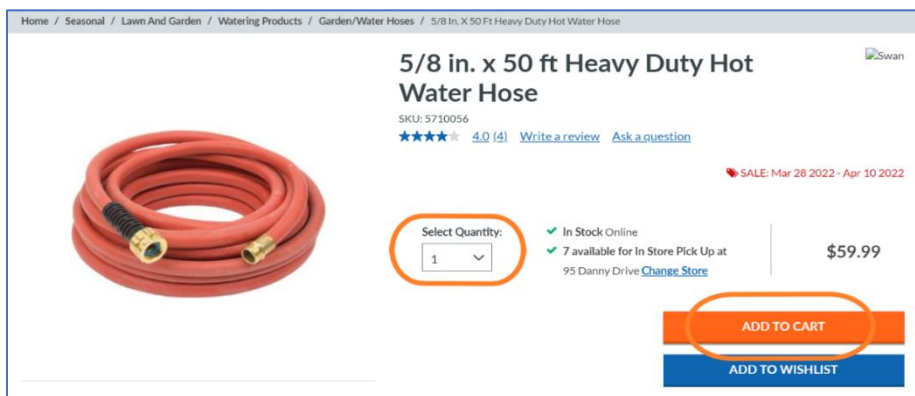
Home / Seasonal / Lawn And Garden / Watering Products / Garden/Water Hoses / 5/8 In. X 50 Ft Heavy Duty Hot Water Hose

5/8 in. x 50 ft Heavy Duty Hot Water Hose

Swan

SKU: 5710056

4.0 (4) Write a review Ask a question

SALE: Mar 28 2022 - Apr 10 2022

Select Quantity:

1

In Stock Online

7 available for In Store Pick Up at 95 Danny Drive Change Store

$59.99

ADD TO CART

ADD TO WISHLIST